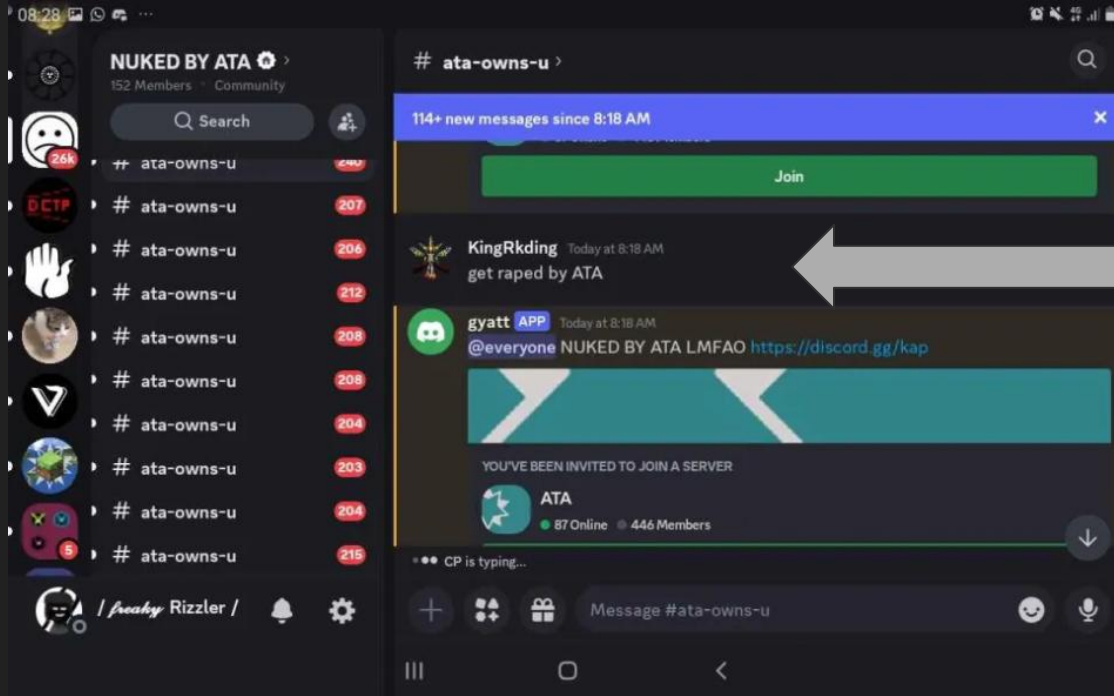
08:28

NUKED BY ATA
152 Members · Community

Search

26k

DCTP

5

# ata-owns-u 240
# ata-owns-u 207
# ata-owns-u 206
# ata-owns-u 212
# ata-owns-u 208
# ata-owns-u 208
# ata-owns-u 204
# ata-owns-u 203
# ata-owns-u 204
# ata-owns-u 215

/ freaky Rizzler /

# ata-owns-u

114+ new messages since 8:18 AM

Join

KingRkding Today at 8:18 AM
get raped by ATA

gyatt APP Today at 8:18 AM
@everyone NUKED BY ATA LMFAO https://discord.gg/kap

YOU'VE BEEN INVITED TO JOIN A SERVER
ATA
87 Online 446 Members

CP is typing...

Message #ata-owns-u